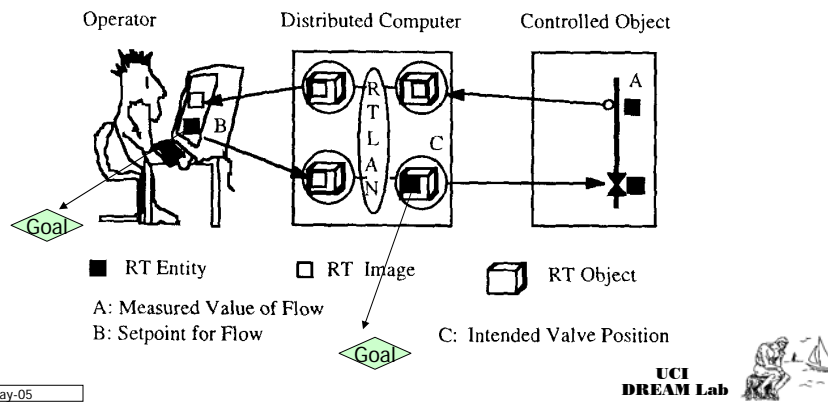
Operator

Distributed Computer

Controlled Object

R T L A N

A

B

C

Goal

RT Entity

RT Image

RT Object

A: Measured Value of Flow

B: Setpoint for Flow

C: Intended Valve Position

Goal

ay-05

UCI DREAM Lab